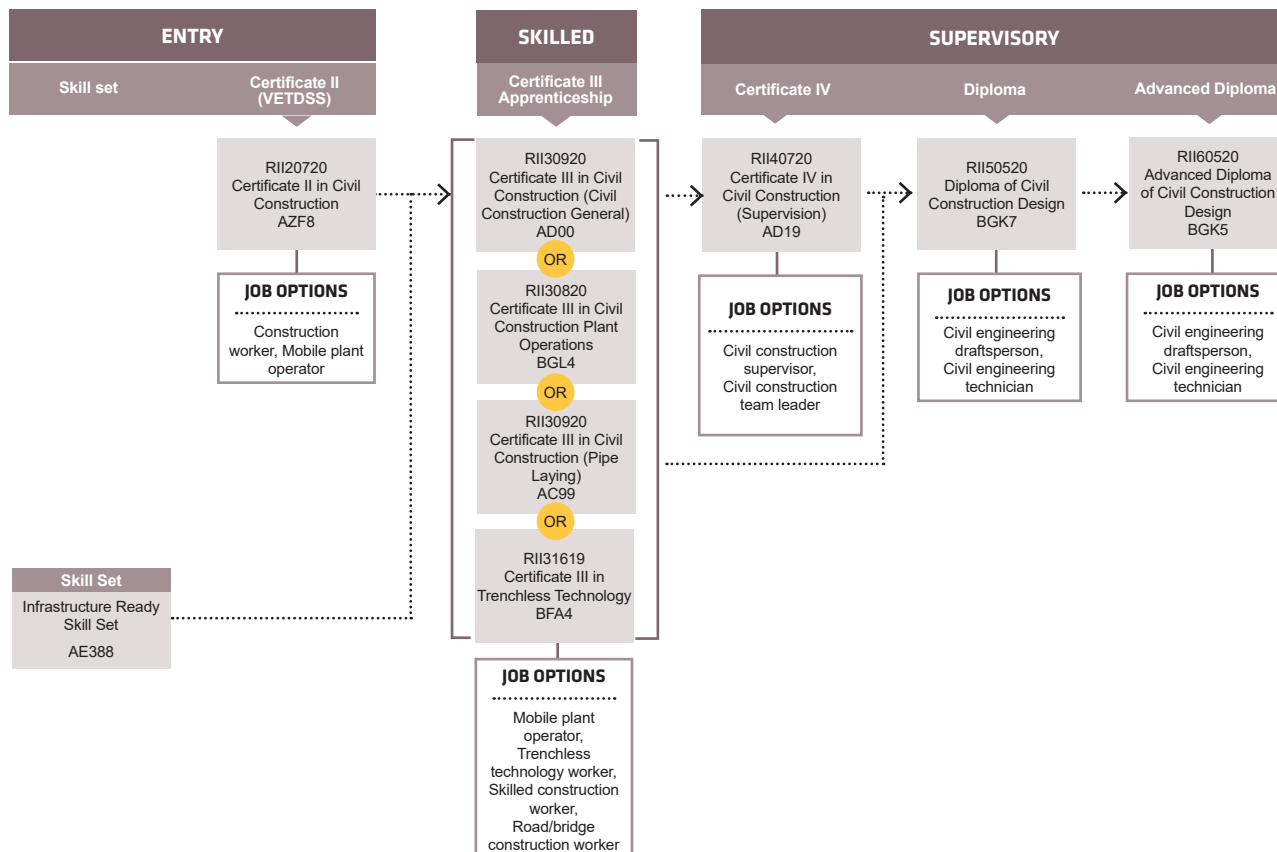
ENTRY

Skill set

Certificate II (VETDSS)

SKILLED

Certificate III Apprenticeship

SUPERVISORY

Certificate IV

Diploma

Advanced Diploma

RII20720 Certificate II in Civil Construction AZF8

JOB OPTIONS

Construction worker, Mobile plant operator

RII30920 Certificate III in Civil Construction (Civil Construction General) AD00

OR

RII30820 Certificate III in Civil Construction Plant Operations BGL4

OR

RII30920 Certificate III in Civil Construction (Pipe Laying) AC99

OR

RII31619 Certificate III in Trenchless Technology BFA4

JOB OPTIONS

Mobile plant operator, Trenchless technology worker, Skilled construction worker, Road/bridge construction worker

RII40720 Certificate IV in Civil Construction (Supervision) AD19

JOB OPTIONS

Civil construction supervisor, Civil construction team leader

RII50520 Diploma of Civil Construction Design BGK7

JOB OPTIONS

Civil engineering draftsperson, Civil engineering technician

RII60520 Advanced Diploma of Civil Construction Design BGK5

JOB OPTIONS

Civil engineering draftsperson, Civil engineering technician

Skill Set

Infrastructure Ready Skill Set

AE388